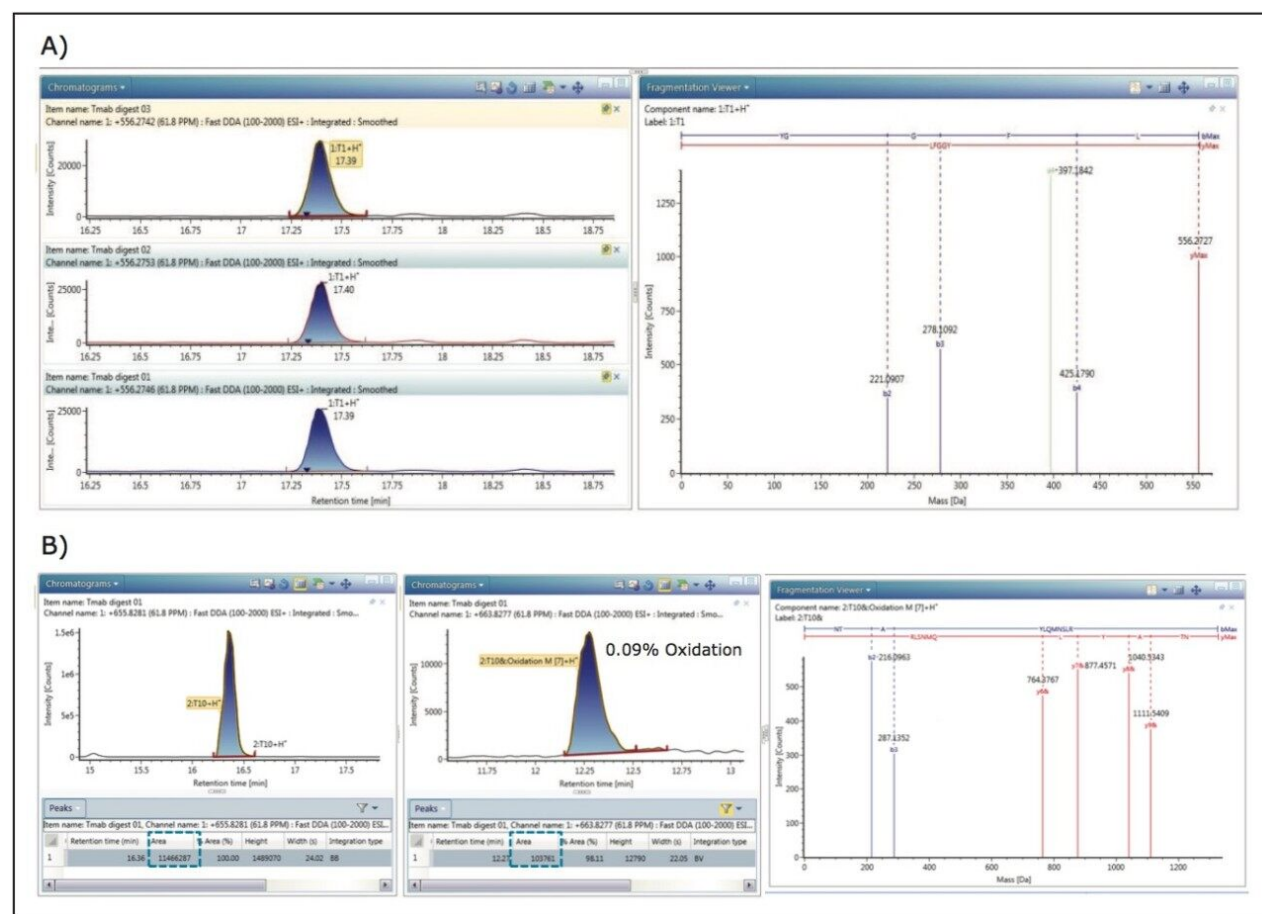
A)

Chromatograms

Item name: Tmab digest 03
Channel name: 1: +556.2742 (61.8 PPM) : Fast DDA (100-2000) ESI+ : Integrated : Smoothed

1:T1+H⁺
17.39

Intensity [Counts]
20000
0
16.25 16.5 16.75 17 17.25 17.5 17.75 18 18.25 18.5 18.75

Item name: Tmab digest 02
Channel name: 1: +556.2753 (61.8 PPM) : Fast DDA (100-2000) ESI+ : Integrated : Smoothed

1:T1+H⁺
17.40

Inte...
25000
0
16.25 16.5 16.75 17 17.25 17.5 17.75 18 18.25 18.5 18.75

Item name: Tmab digest 01
Channel name: 1: +556.2746 (61.8 PPM) : Fast DDA (100-2000) ESI+ : Integrated : Smoothed

1:T1+H⁺
17.39

Inte...
25000
0
16.25 16.5 16.75 17 17.25 17.5 17.75 18 18.25 18.5 18.75
Retention time [min]

Fragmentation Viewer

Component name: 1:T1+H⁺
Label: 1:T1

YG G F L bMax
LFGGY yMax

397.1842
556.2727
yMax
278.1092
b3
221.0907
b2
425.1790
b4

Intensity [Counts]
1250
1000
750
500
250
0
0 50 100 150 200 250 300 350 400 450 500 550
Mass [Da]

B)

Chromatograms

Item name: Tmab digest 01
Channel name: 1: +655.8281 (61.8 PPM) : Fast DDA (100-2000) ESI+ : Integrated : Smo...

Intensity [Counts]
1.5e6
1e6
5e5
0
2:T10+H⁺
2:T10+H⁺
15 15.5 16 16.5 17 17.5
Retention time [min]

Peaks
Item name: Tmab digest 01, Channel name: 1: +655.8281 (61.8 PPM) : Fast DDA (100-2000) ESI...

| | Retention time (min) | Area | % Area (%) | Height | Width (s) | Integration type |
|---|---|---|---|---|---|---|
| 1 | 16.36 | 11466287 | 100.00 | 1489070 | 24.02 | BB |

Chromatograms

Item name: Tmab digest 01
Channel name: 1: +663.8277 (61.8 PPM) : Fast DDA (100-2000) ESI+ : Integrated : Smo...

0.09% Oxidation
2:T10&Oxidation M [7]+H⁺

Intensity [Counts]
10000
5000
0
11.75 12 12.25 12.5 12.75 13
Retention time [min]

Peaks
Item name: Tmab digest 01, Channel name: 1: +663.8277 (61.8 PPM) : Fast DDA (100-2000) ESI...

| | Retention time (min) | Area | % Area (%) | Height | Width (s) | Integration type |
|---|---|---|---|---|---|---|
| 1 | 12.27 | 103761 | 98.11 | 12790 | 22.05 | BV |

Fragmentation Viewer

Component name: 2:T10&Oxidation M [7]+H⁺
Label: 2:T10&

NT A YLQMNSLR bMax
RLSNMQ L Y A TN yMax

b2 216.0963
287.1352
b3
764.3767
y6
877.4571
1040.5343
1111.5409

Intensity [Counts]
500
400
300
200
100
0
0 200 400 600 800 1000 1200
Mass [Da]